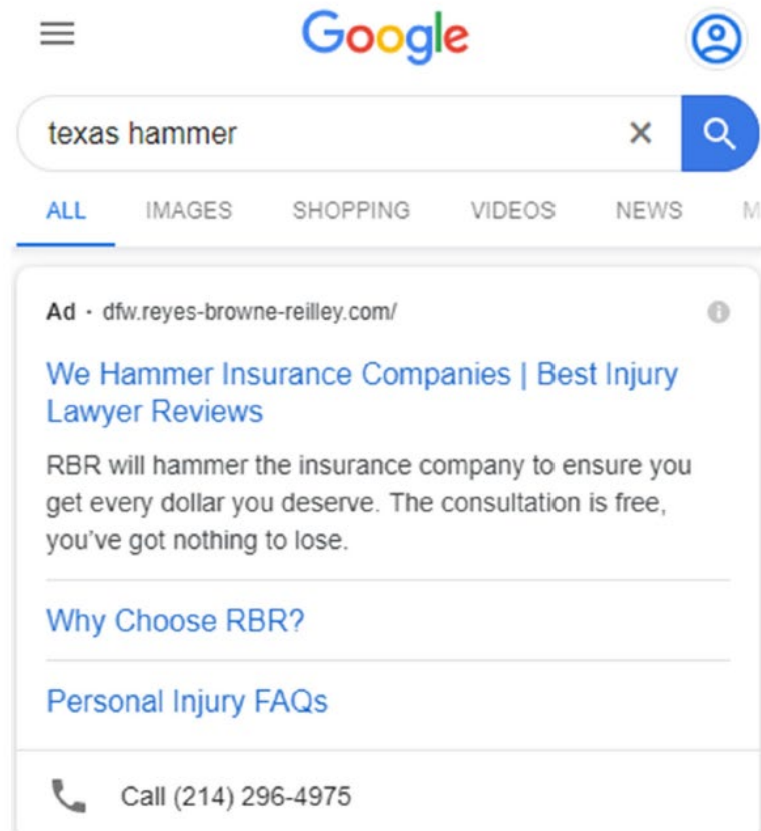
Google

texas hammer

ALL IMAGES SHOPPING VIDEOS NEWS M

Ad · dfw.reyes-browne-reilley.com/

We Hammer Insurance Companies | Best Injury Lawyer Reviews

RBR will hammer the insurance company to ensure you get every dollar you deserve. The consultation is free, you've got nothing to lose.

Why Choose RBR?

Personal Injury FAQs

Call (214) 296-4975